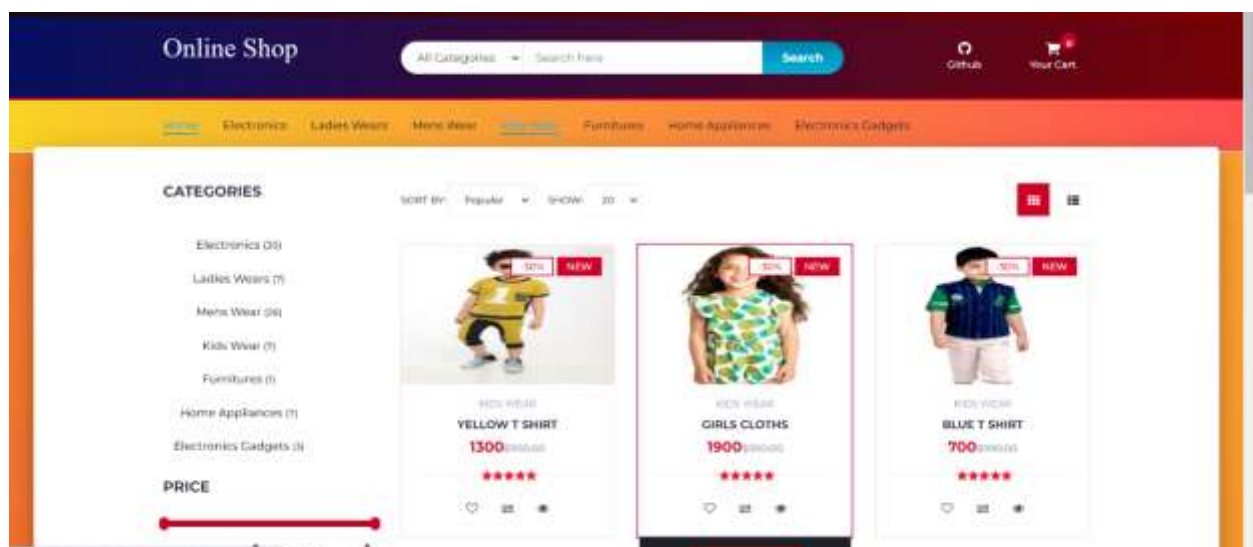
Online Shop

All Categories Search here Search

Github Your Cart

Home Electronics Ladies Wears Mens Wear Kids Wear Furnitures Home Appliances Electronics Gadgets

CATEGORIES

Electronics (20)
Ladies Wears (7)
Mens Wear (26)
Kids Wear (7)
Furnitures (1)
Home Appliances (1)
Electronics Gadgets (1)

PRICE

SORT BY: Popular SHOW: 20

-30% NEW
KIDS WEAR
YELLOW T SHIRT
1300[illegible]

-30% NEW
KIDS WEAR
GIRLS CLOTHS
1900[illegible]

-30% NEW
KIDS WEAR
BLUE T SHIRT
700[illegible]